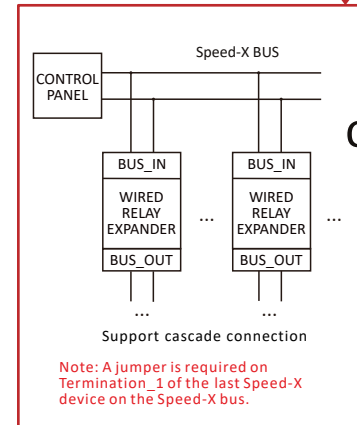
Speed-X BUS

CONTROL PANEL

BUS_IN
WIRED RELAY EXPANDER
BUS_OUT

...

BUS_IN
WIRED RELAY EXPANDER
BUS_OUT

...

C

...

...

Support cascade connection

Note: A jumper is required on Termination_1 of the last Speed-X device on the Speed-X bus.